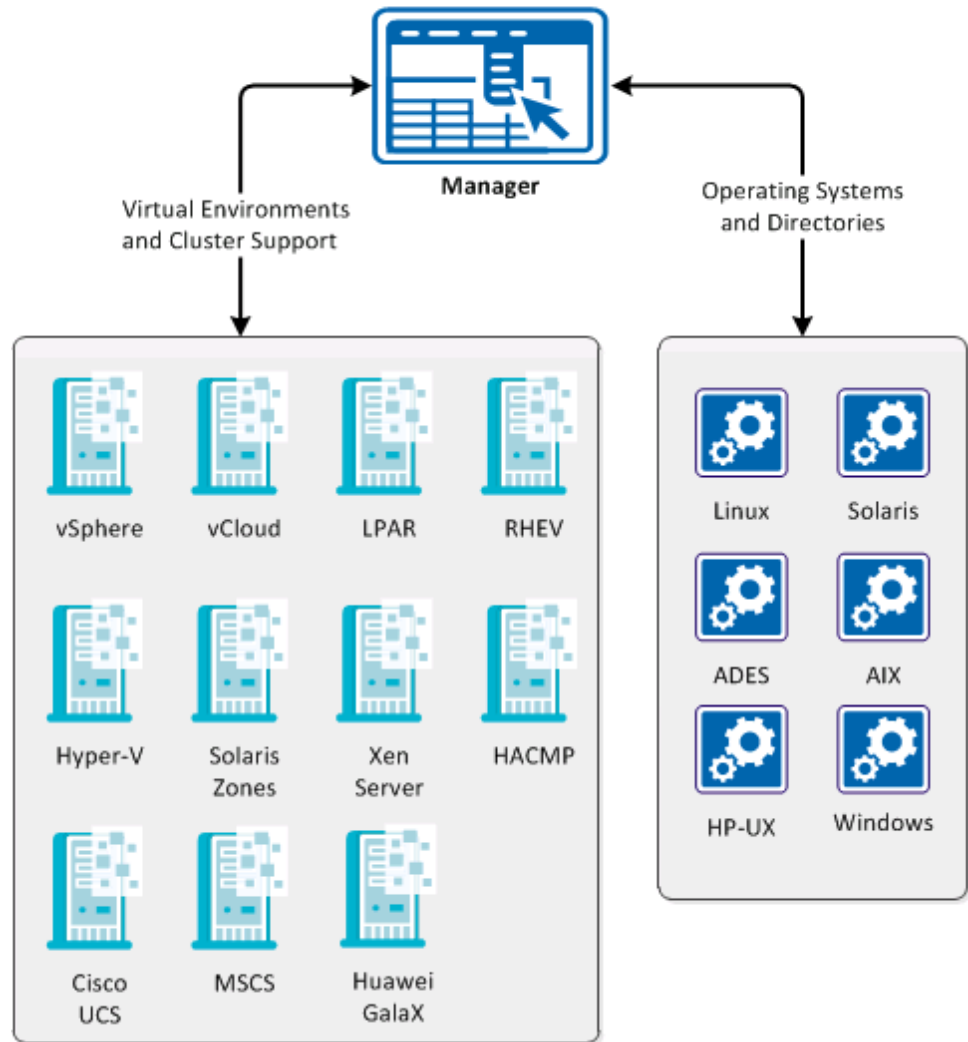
Manager

Virtual Environments and Cluster Support

Operating Systems and Directories

vSphere

vCloud

LPAR

RHEV

Hyper-V

Solaris Zones

Xen Server

HACMP

Cisco UCS

MSCS

Huawei GalaX

Linux

Solaris

ADES

AIX

HP-UX

Windows